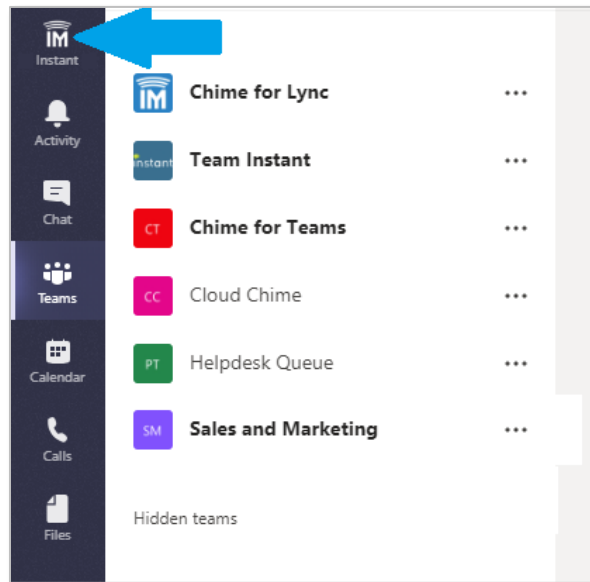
IM
Instant

Activity

Chat

Teams

Calendar

Calls

Files

IM Chime for Lync •••

Instant Team Instant •••

CT Chime for Teams •••

CC Cloud Chime •••

PT Helpdesk Queue •••

SM Sales and Marketing •••

Hidden teams